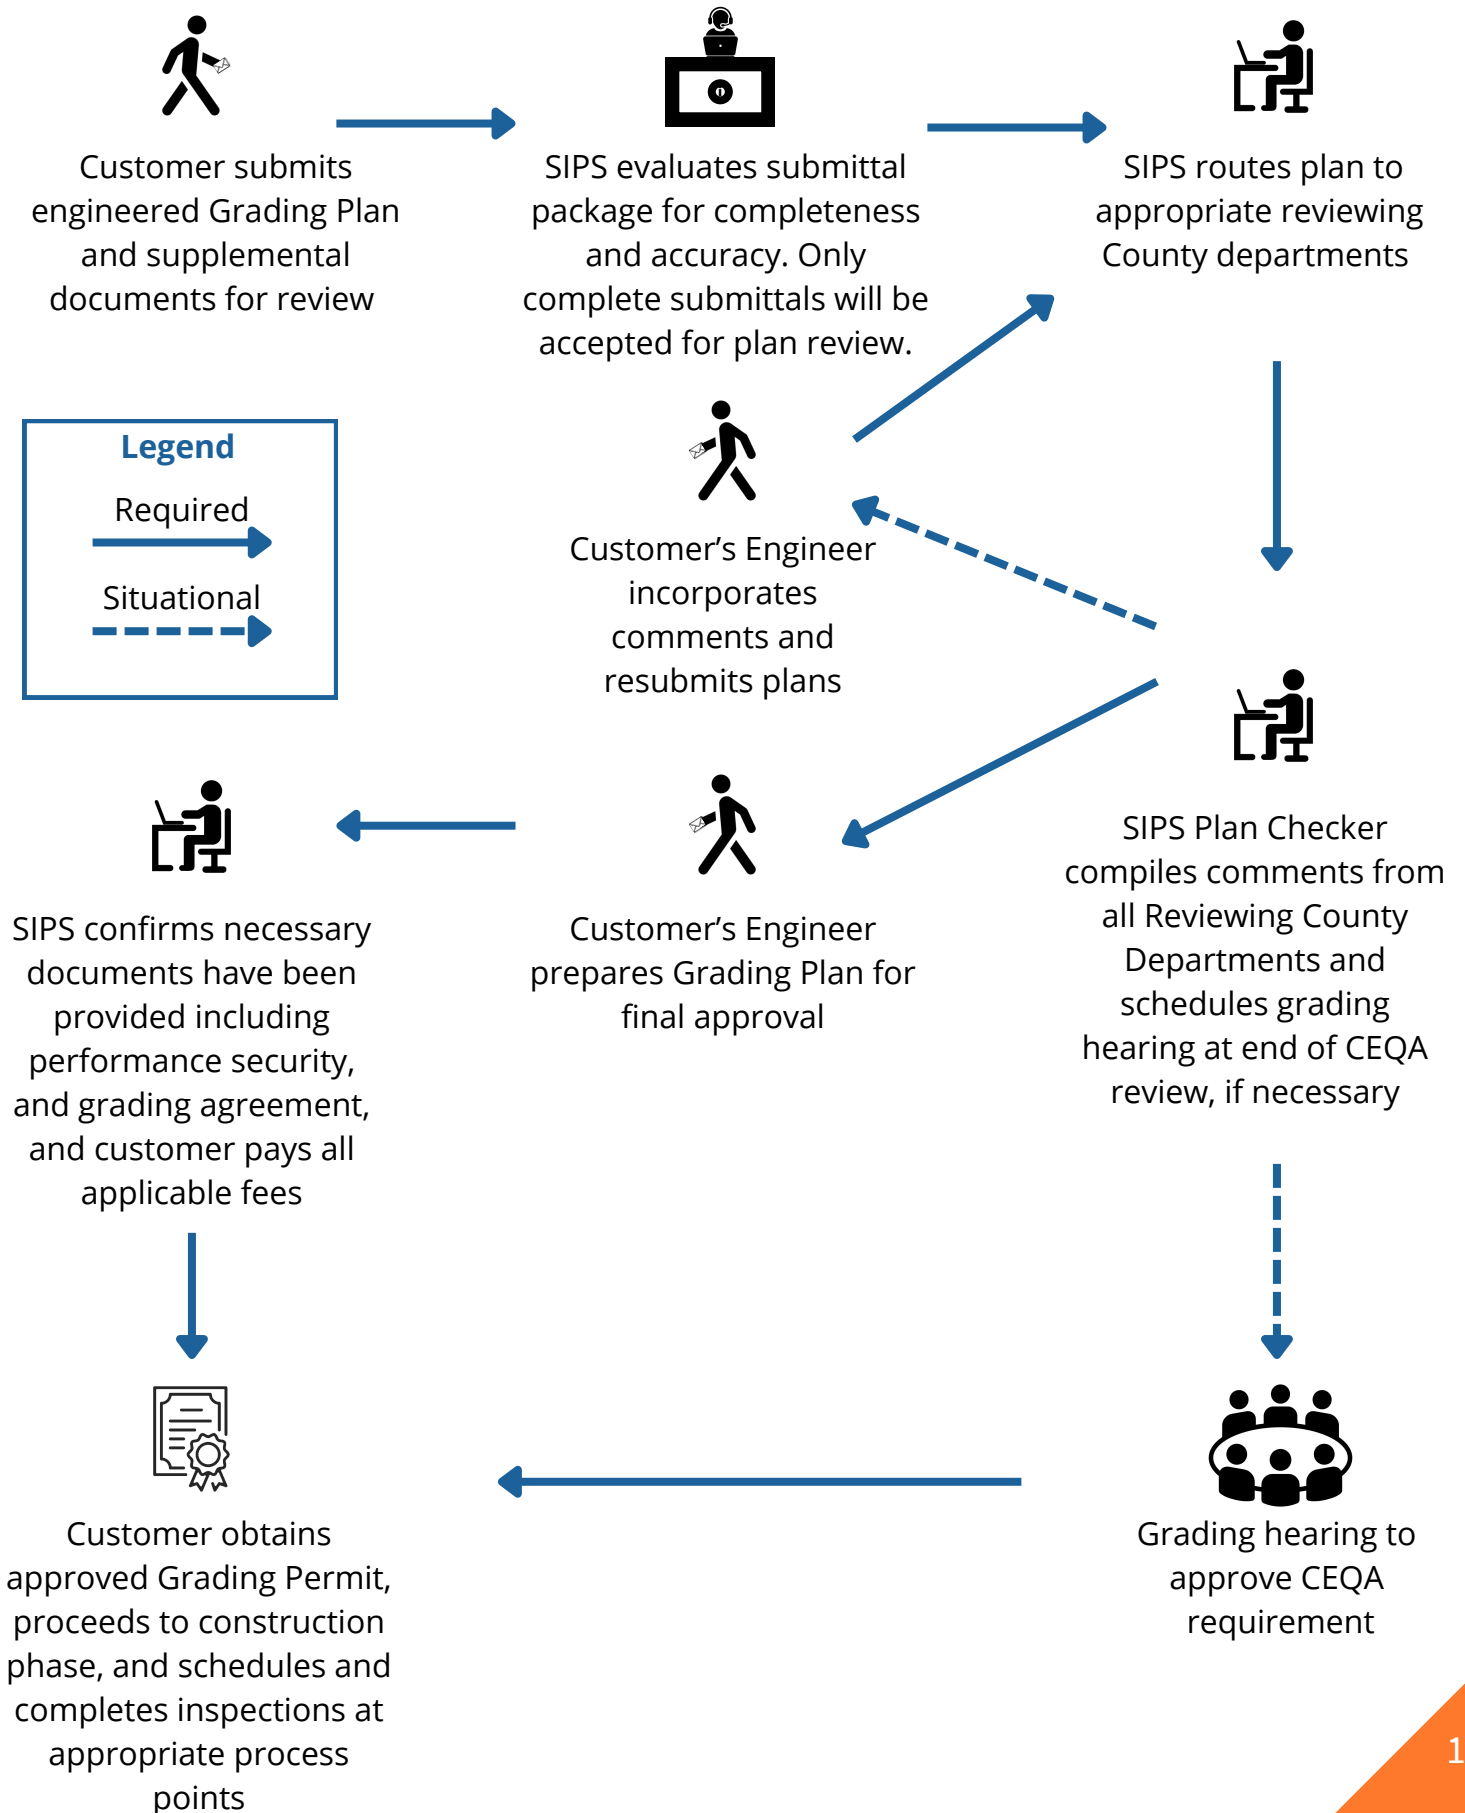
Customer submits engineered Grading Plan and supplemental documents for review

SIPS evaluates submittal package for completeness and accuracy. Only complete submittals will be accepted for plan review.

SIPS routes plan to appropriate reviewing County departments

Legend

Required

Situational

Customer's Engineer incorporates comments and resubmits plans

SIPS Plan Checker compiles comments from all Reviewing County Departments and schedules grading hearing at end of CEQA review, if necessary

SIPS confirms necessary documents have been provided including performance security, and grading agreement, and customer pays all applicable fees

Customer's Engineer prepares Grading Plan for final approval

Customer obtains approved Grading Permit, proceeds to construction phase, and schedules and completes inspections at appropriate process points

Grading hearing to approve CEQA requirement

1